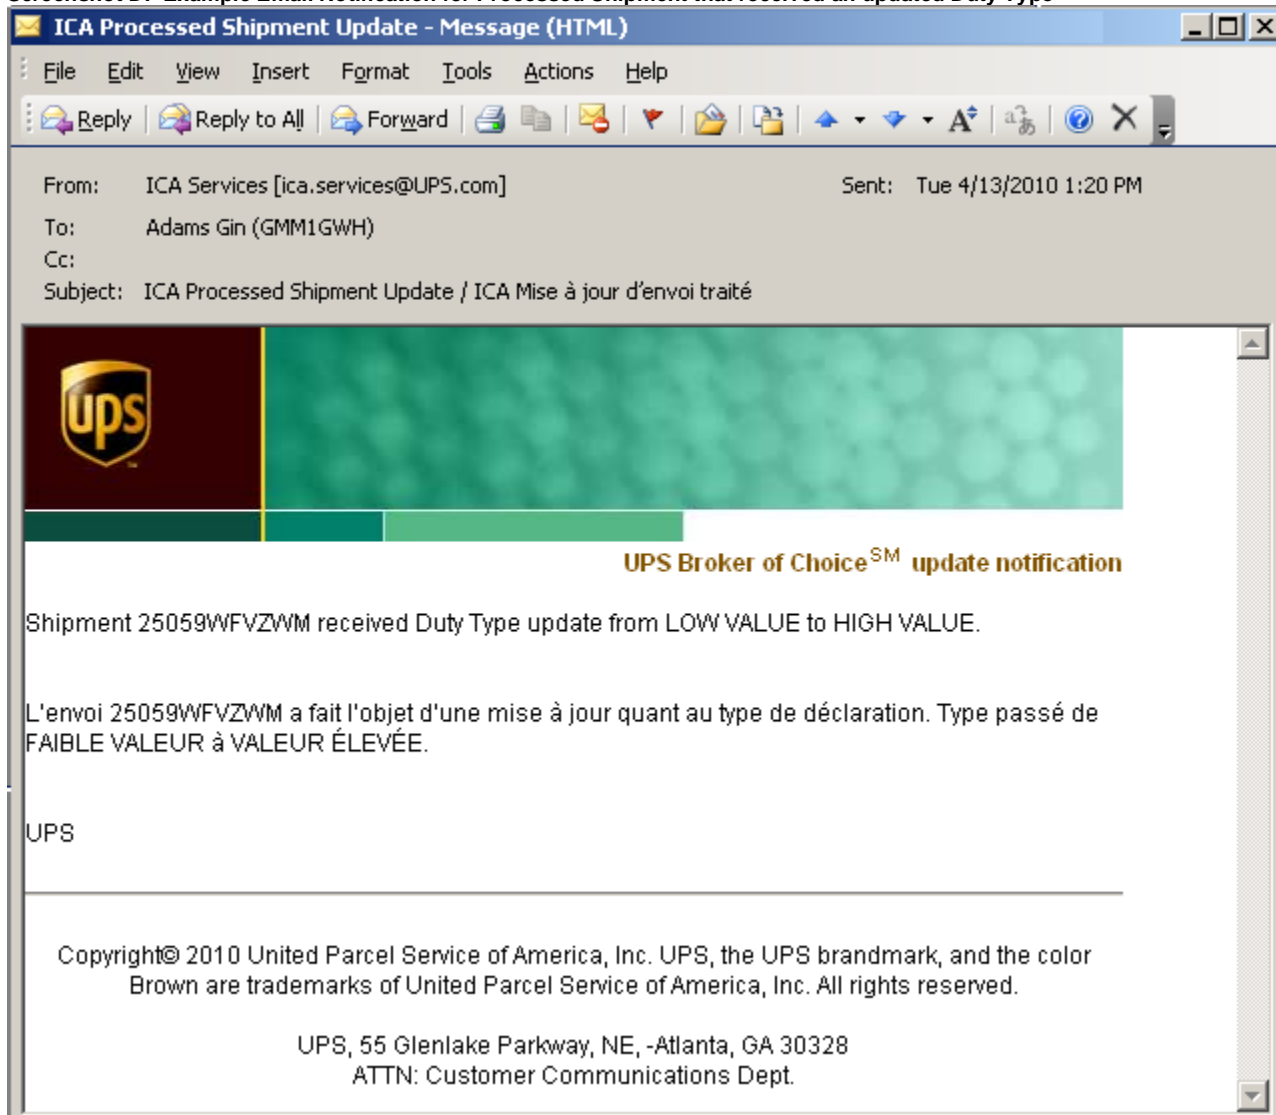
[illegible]

ICA Processed Shipment Update - Message (HTML)

File Edit View Insert Format Tools Actions Help

Reply Reply to All Forward

From: ICA Services [ica.services@UPS.com]
Sent: Tue 4/13/2010 1:20 PM
To: Adams Gin (GMM1GWH)
Cc:
Subject: ICA Processed Shipment Update / ICA Mise à jour d'envoi traité

ups

UPS Broker of Choice$^{SM}$ update notification

Shipment 25059WFVZWM received Duty Type update from LOW VALUE to HIGH VALUE.

L'envoi 25059WFVZWM a fait l'objet d'une mise à jour quant au type de déclaration. Type passé de FAIBLE VALEUR à VALEUR ÉLEVÉE.

UPS

Copyright© 2010 United Parcel Service of America, Inc. UPS, the UPS brandmark, and the color Brown are trademarks of United Parcel Service of America, Inc. All rights reserved.

UPS, 55 Glenlake Parkway, NE, -Atlanta, GA 30328
ATTN: Customer Communications Dept.